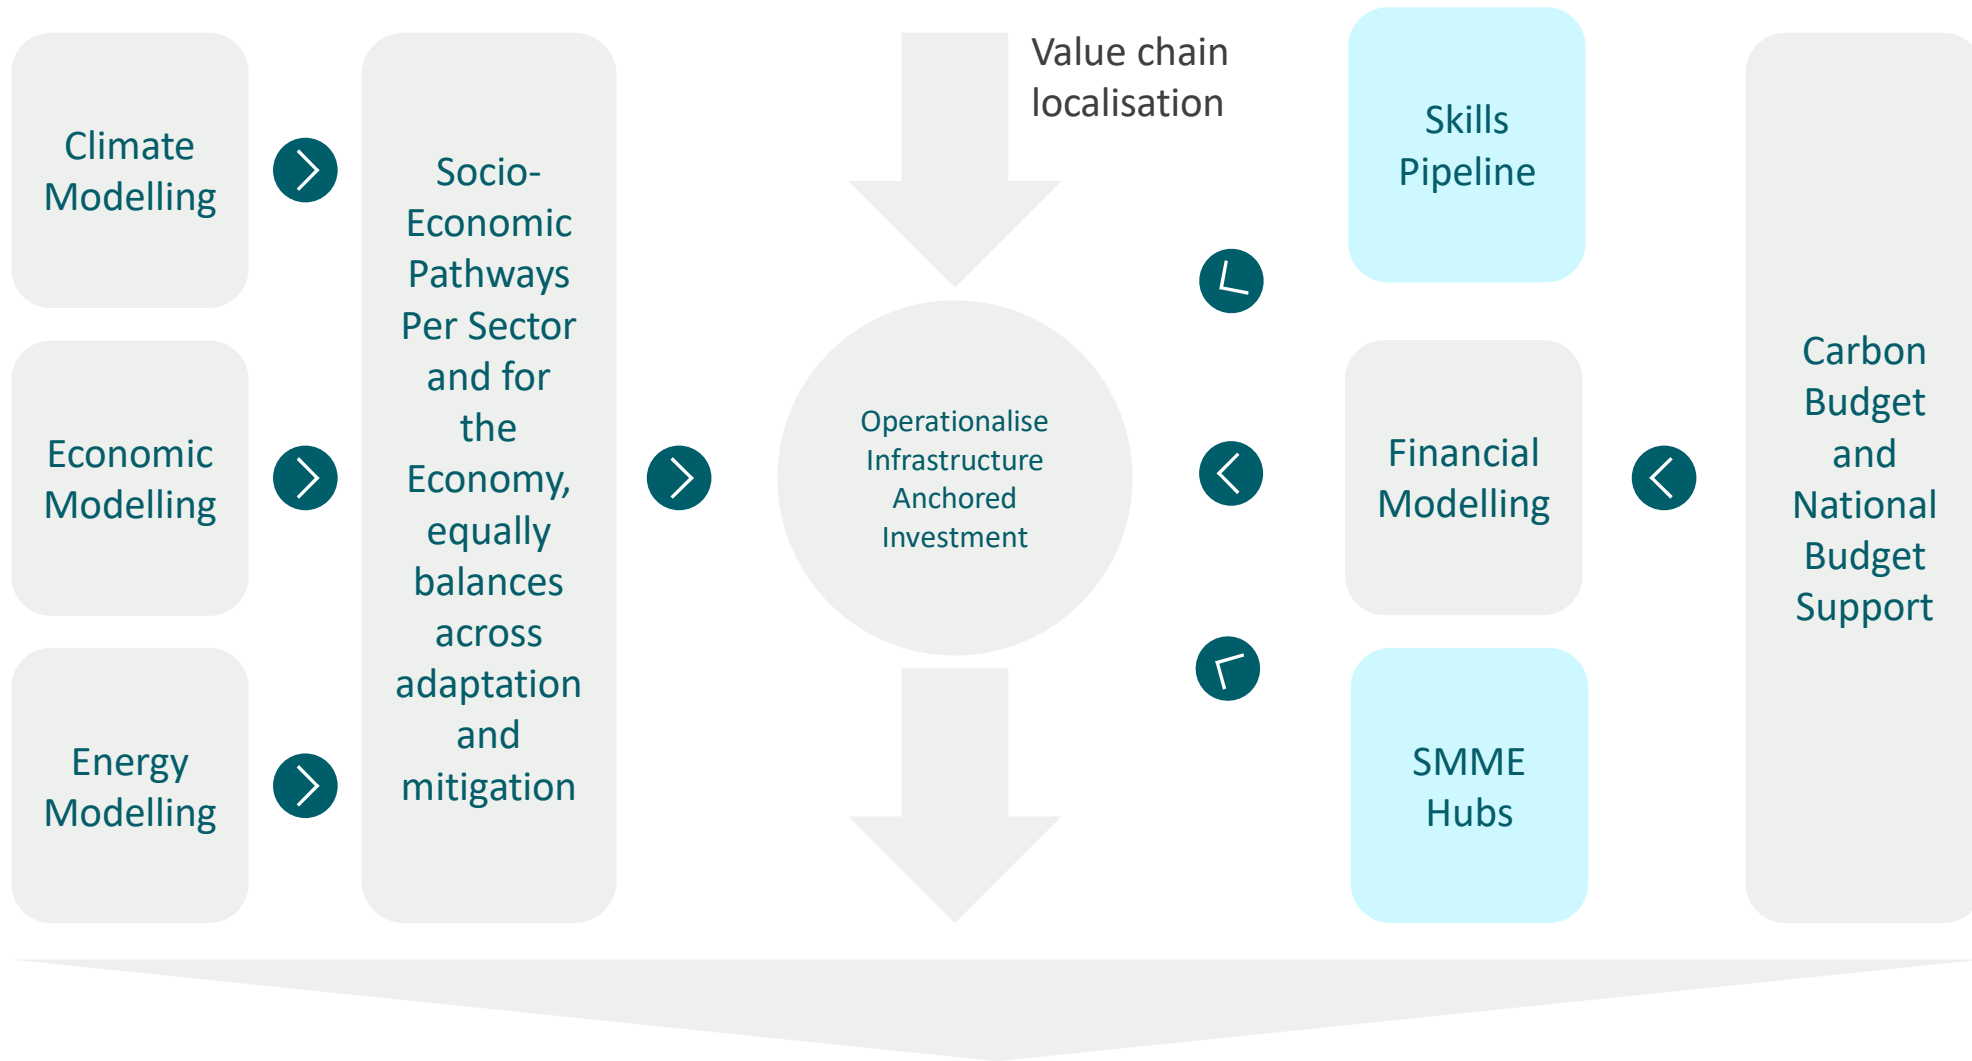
Climate Modelling

Economic Modelling

Energy Modelling

Socio-Economic Pathways Per Sector and for the Economy, equally balances across adaptation and mitigation

Value chain localisation

Operationalise Infrastructure Anchored Investment

Skills Pipeline

Financial Modelling

SMME Hubs

Carbon Budget and National Budget Support